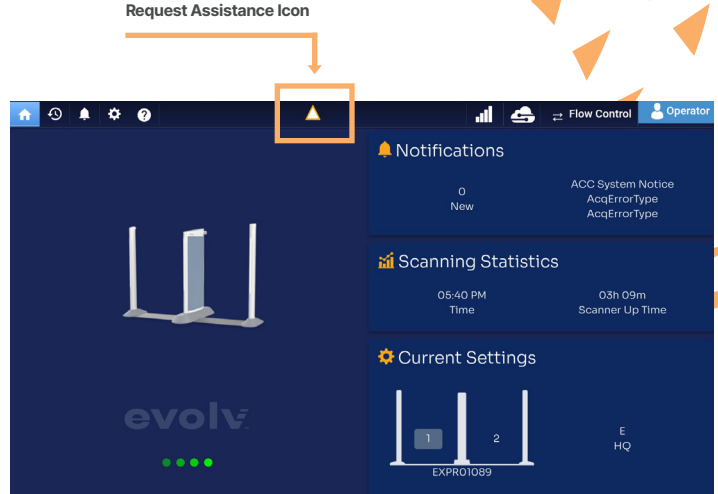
Request Assistance Icon

Flow Control
Operator

Notifications
0
New
ACC System Notice
AcqErrorType
AcqErrorType

Scanning Statistics
05:40 PM
Time
03h 09m
Scanner Up Time

Current Settings
1
2
E
HQ
EXPR01089

evolv